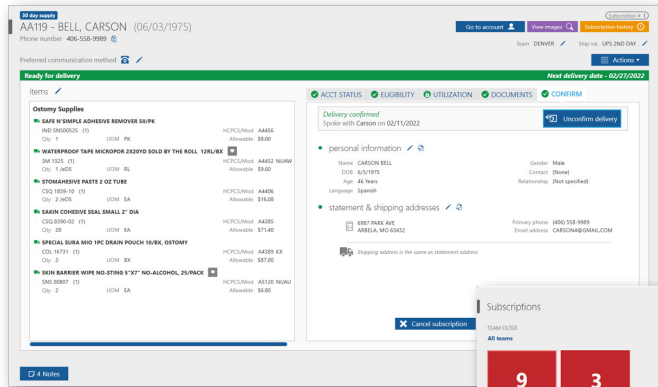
30 day supply
AA119 - BELL, CARSON (06/03/1975)
Phone number 406-558-9989

Go to account
View images
Subscription history
Subscription # 1
Team DENVER
Ship via UPS 2ND DAY

Preferred communication method

Actions

Ready for delivery
Next delivery date - 02/27/2022

items

Ostomy Supplies

SAFE N'SIMPLE ADHESIVE REMOVER 50/PK
IND SNS00525 (1) HCPCS/Mod A4456
Qty 1 UOM PK Allowable $8.00

WATERPROOF TAPE MICROPOR 2X20YD SOLD BY THE ROLL 12RL/BX
3M 1325 (1) HCPCS/Mod A4452 NUAW
Qty 1 /eDS UOM RL Allowable $9.60

STOMAHESIVE PASTE 2 OZ TUBE
CSQ 1839-10 (1) HCPCS/Mod A4406
Qty 2 /eDS UOM EA Allowable $16.08

EAKIN COHESIVE SEAL SMALL 2" DIA
CSQ 0390-02 (1) HCPCS/Mod A4385
Qty 20 UOM EA Allowable $71.40

SPECIAL SURA MIO 1PC DRAIN POUCH 10/BX, OSTOMY
COL 16731 (1) HCPCS/Mod A4389 KX
Qty 2 UOM BX Allowable $87.00

SKIN BARRIER WIPE NO-STING 5"X7" NO-ALCOHOL, 25/PACK
SNS 00807 (1) HCPCS/Mod A5120 NUAU
Qty 2 UOM EA Allowable $6.80

ACCT STATUS
ELIGIBILITY
UTILIZATION
DOCUMENTS
CONFIRM

Delivery confirmed
Spoke with Carson on 02/11/2022

Unconfirm delivery

personal information

Name CARSON BELL
DOB 6/3/1975
Age 46 Years
Language Spanish
Gender Male
Contact (None)
Relationship (Not specified)

statement & shipping addresses

6987 PARK AVE
ARBELA, MO 63432
Primary phone (406) 558-9989
Email address CARSON4@GMAIL.COM

Shipping address is the same as statement address

Cancel subscription

4 Notes

Subscriptions
TEAM FILTER
All teams
9
3